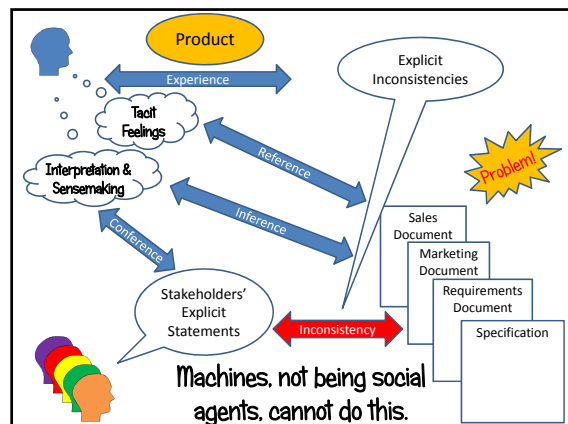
Product

Experience

Explicit Inconsistencies

Tacit Feelings

Reference

Problem!

Interpretation & Sensemaking

Inference

Conference

Sales Document

Marketing Document

Requirements Document

Specification

Stakeholders' Explicit Statements

Inconsistency

Machines, not being social agents, cannot do this.